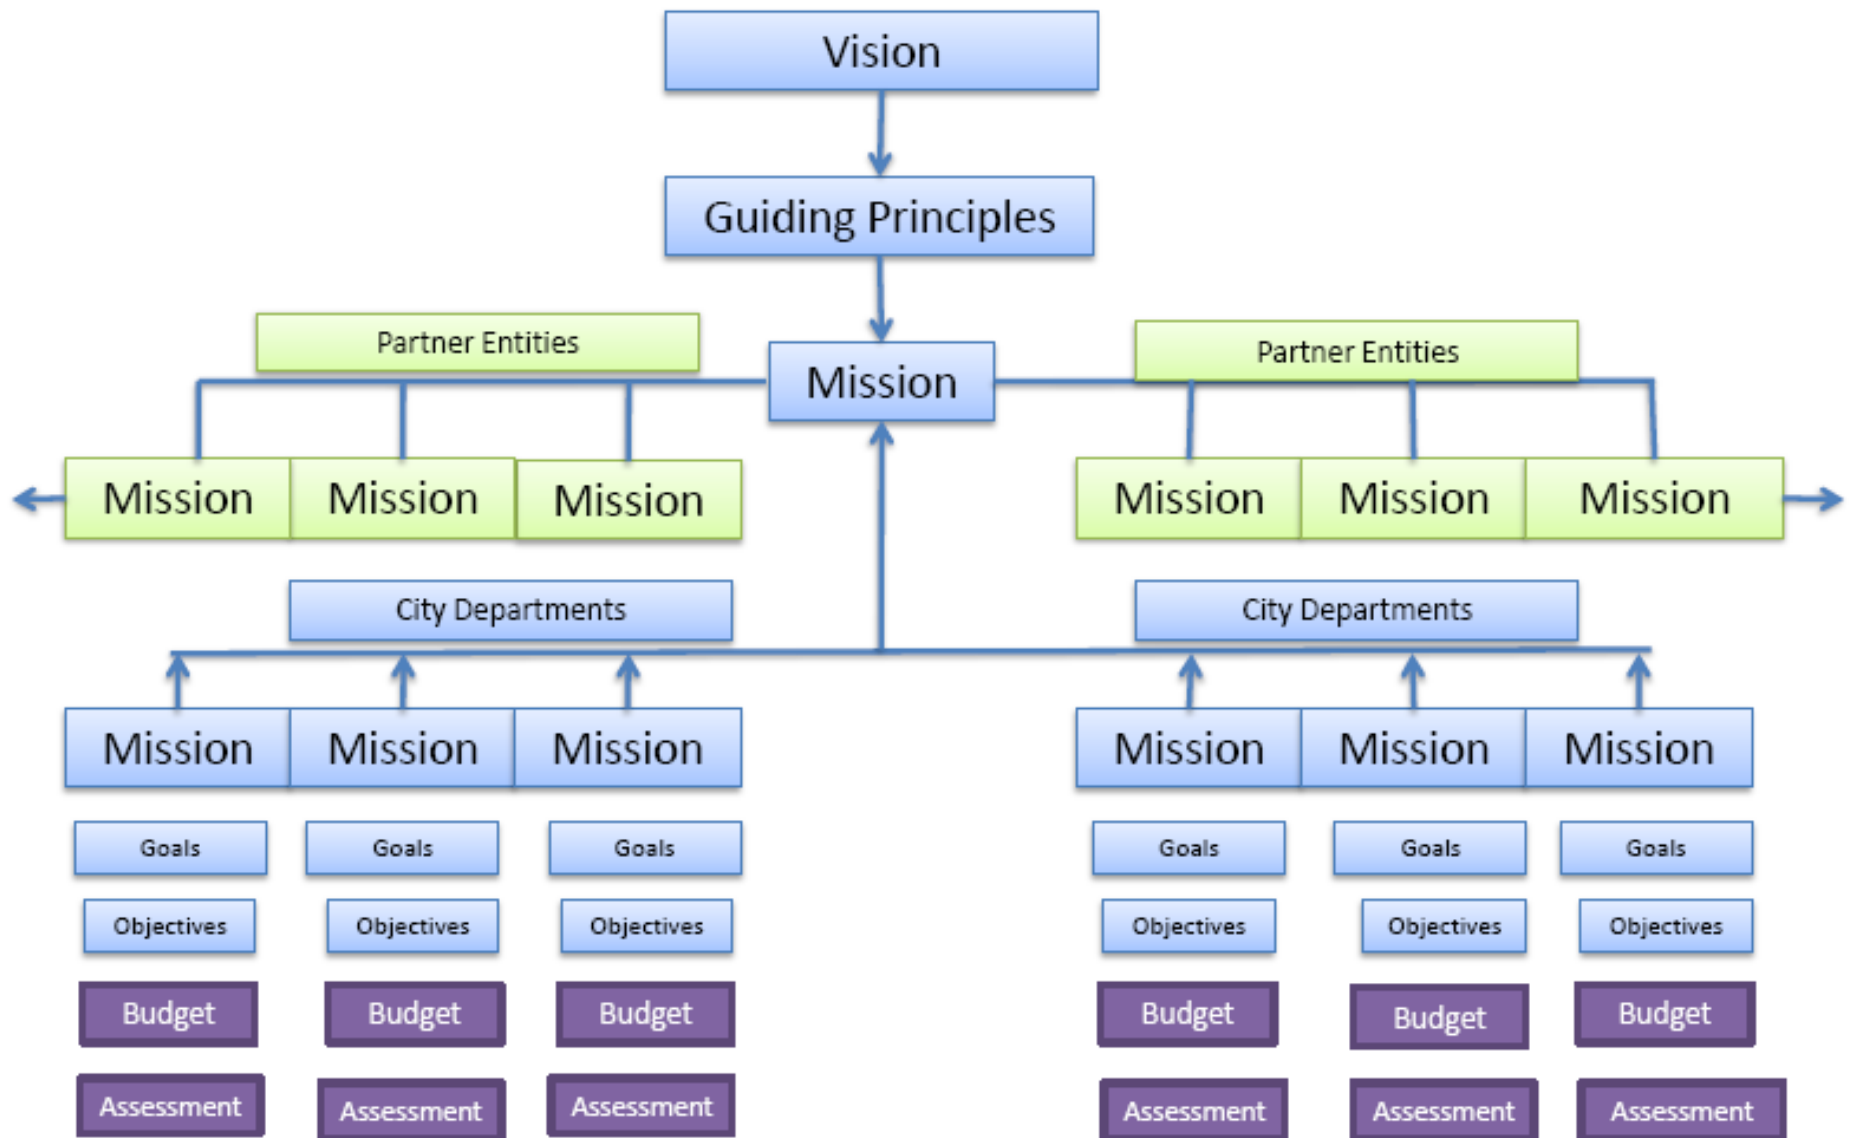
Vision

Guiding Principles

Partner Entities

Mission

Partner Entities

Mission Mission Mission

Mission Mission Mission

City Departments

City Departments

Mission Mission Mission

Mission Mission Mission

Goals Goals Goals

Goals Goals Goals

Objectives Objectives Objectives

Objectives Objectives Objectives

Budget Budget Budget

Budget Budget Budget

Assessment Assessment Assessment

Assessment Assessment Assessment